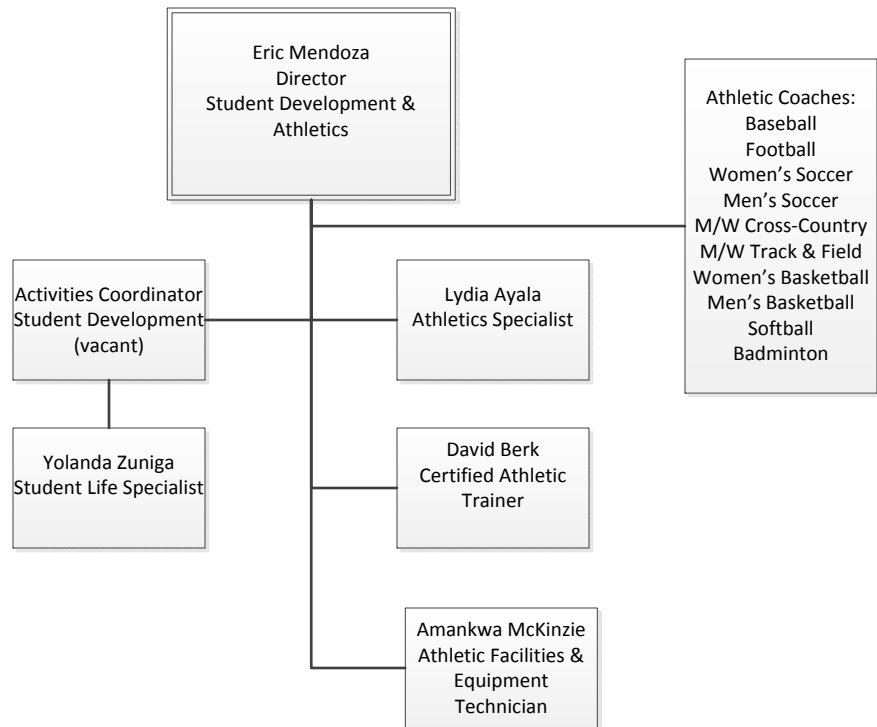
Eric Mendoza
Director
Student Development & Athletics

Athletic Coaches:
Baseball
Football
Women's Soccer
Men's Soccer
M/W Cross-Country
M/W Track & Field
Women's Basketball
Men's Basketball
Softball
Badminton

Activities Coordinator
Student Development
(vacant)

Lydia Ayala
Athletics Specialist

Yolanda Zuniga
Student Life Specialist

David Berk
Certified Athletic Trainer

Amankwa McKinzie
Athletic Facilities & Equipment Technician